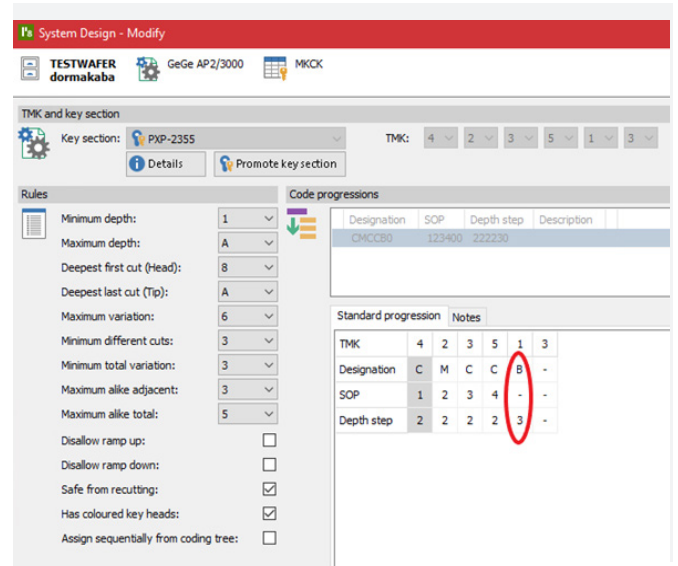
System Design - Modify

TESTWAFER
dormakaba

GeGe AP2/3000

MKCK

TMK and key section

Key section: PXP-2355

TMK: 4 2 3 5 1 3

Details

Promote key section

Rules

Minimum depth: 1
Maximum depth: A
Deepest first cut (Head): 8
Deepest last cut (Tip): A
Maximum variation: 6
Minimum different cuts: 3
Minimum total variation: 3
Maximum alike adjacent: 3
Maximum alike total: 5
Disallow ramp up:
Disallow ramp down:
Safe from recutting:
Has coloured key heads:
Assign sequentially from coding tree:

Code progressions

| Designation | SOP | Depth step | Description |
|---|---|---|---|
| CMCCB0 | 123400 | 222230 | |

Standard progression | Notes

| TMK | 4 | 2 | 3 | 5 | 1 | 3 |
|---|---|---|---|---|---|---|
| Designation | C | M | C | C | B | - |
| SOP | 1 | 2 | 3 | 4 | - | - |
| Depth step | 2 | 2 | 2 | 2 | 3 | - |